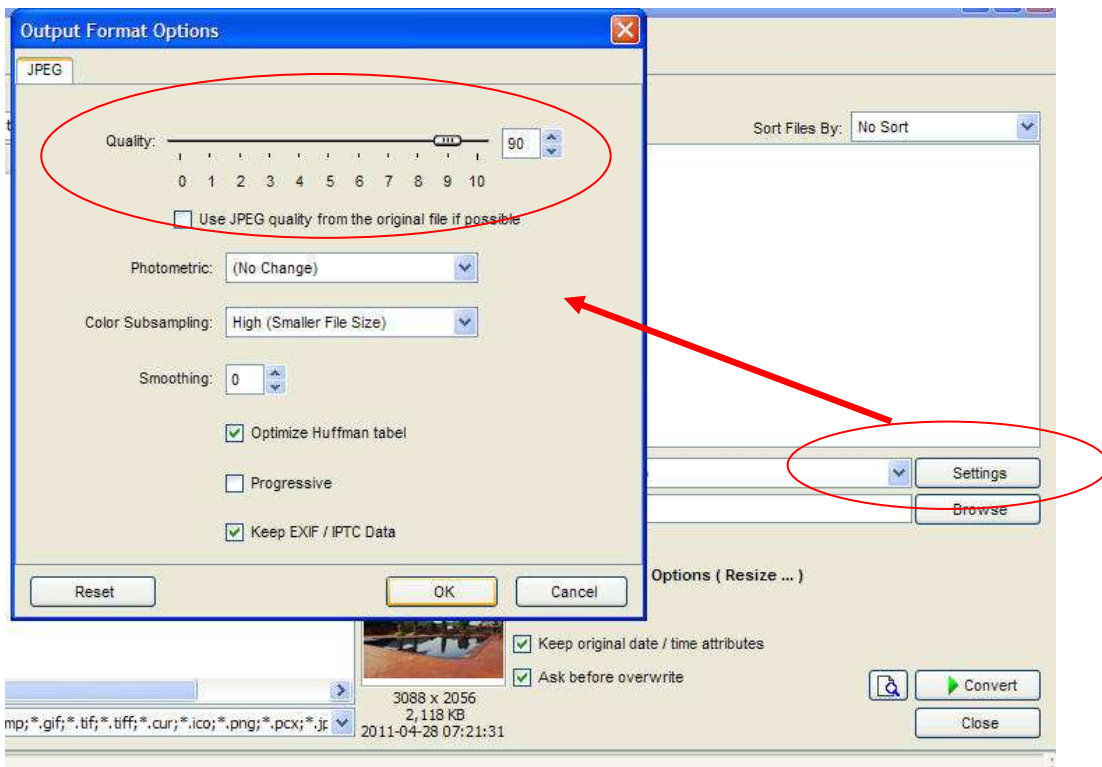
Output Format Options

JPEG

Quality:

90

0 1 2 3 4 5 6 7 8 9 10

Use JPEG quality from the original file if possible

Photometric: (No Change)

Color Subsampling: High (Smaller File Size)

Smoothing: 0

Optimize Huffman tabel

Progressive

Keep EXIF / IPTC Data

Reset

OK

Cancel

Sort Files By: No Sort

Settings

Browse

Options ( Resize ... )

Keep original date / time attributes

Ask before overwrite

Convert

Close

3088 x 2056
2,118 KB
2011-04-28 07:21:31

mp;*.gif;*.tif;*.tiff;*.cur;*.ico;*.png;*.pcx;*.jp